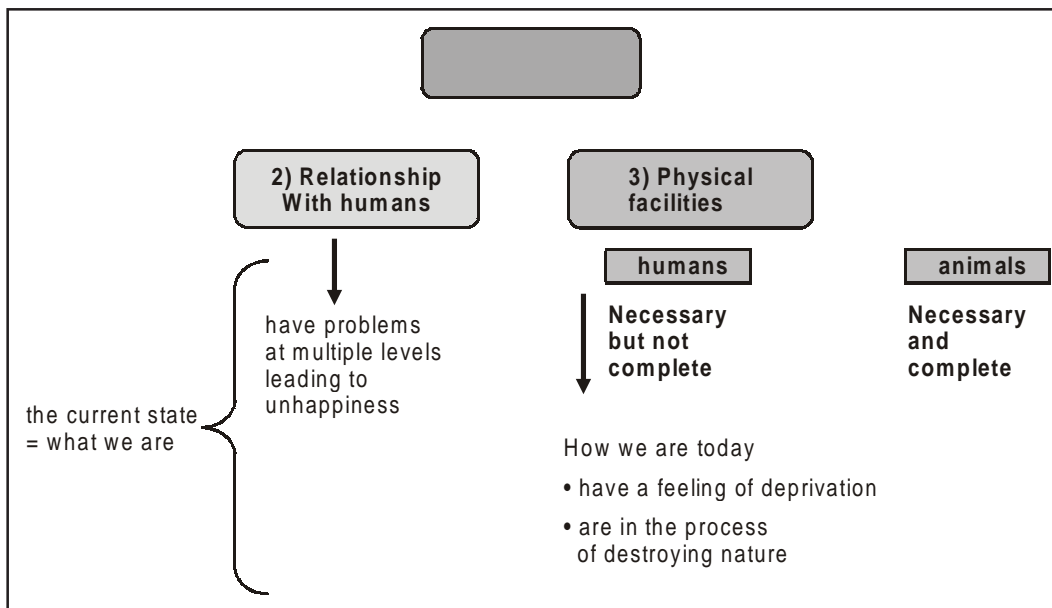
2) Relationship With humans

3) Physical facilities

humans

animals

have problems at multiple levels leading to unhappiness

Necessary but not complete

Necessary and complete

the current state = what we are

How we are today

• have a feeling of deprivation

• are in the process of destroying nature